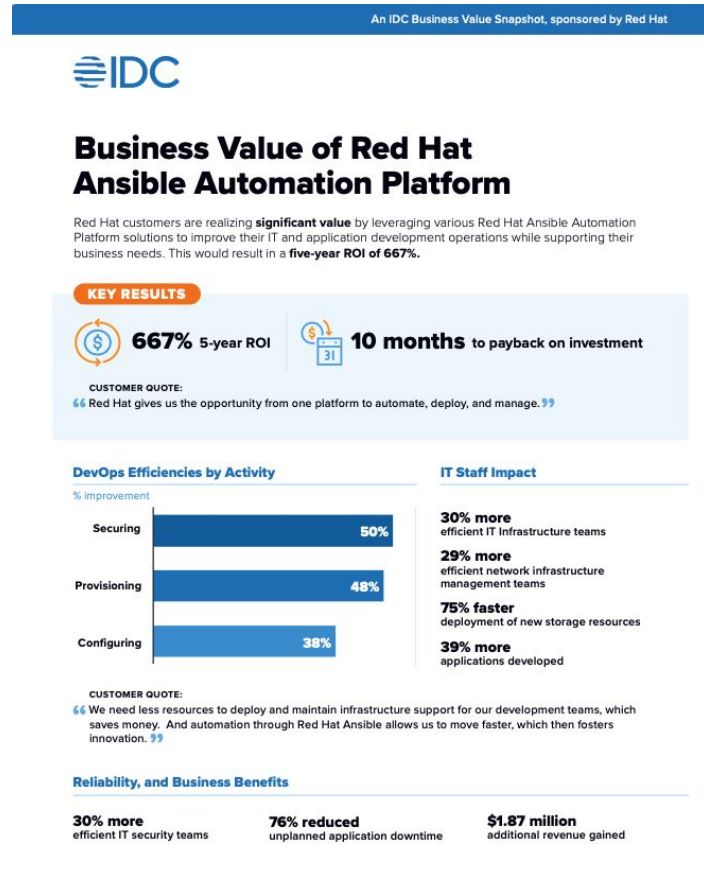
An IDC Business Value Snapshot, sponsored by Red Hat

IDC

Business Value of Red Hat Ansible Automation Platform

Red Hat customers are realizing significant value by leveraging various Red Hat Ansible Automation Platform solutions to improve their IT and application development operations while supporting their business needs. This would result in a five-year ROI of 667%.

KEY RESULTS

667% 5-year ROI

31

10 months to payback on investment

CUSTOMER QUOTE:
“Red Hat gives us the opportunity from one platform to automate, deploy, and manage.”

DevOps Efficiencies by Activity

% improvement

| | |
|---|---|
| Securing | 50% |
| Provisioning | 48% |
| Configuring | 38% |

IT Staff Impact

30% more
efficient IT Infrastructure teams

29% more
efficient network infrastructure management teams

75% faster
deployment of new storage resources

39% more
applications developed

CUSTOMER QUOTE:
“We need less resources to deploy and maintain infrastructure support for our development teams, which saves money. And automation through Red Hat Ansible allows us to move faster, which then fosters innovation.”

Reliability, and Business Benefits

30% more
efficient IT security teams

76% reduced
unplanned application downtime

$1.87 million
additional revenue gained